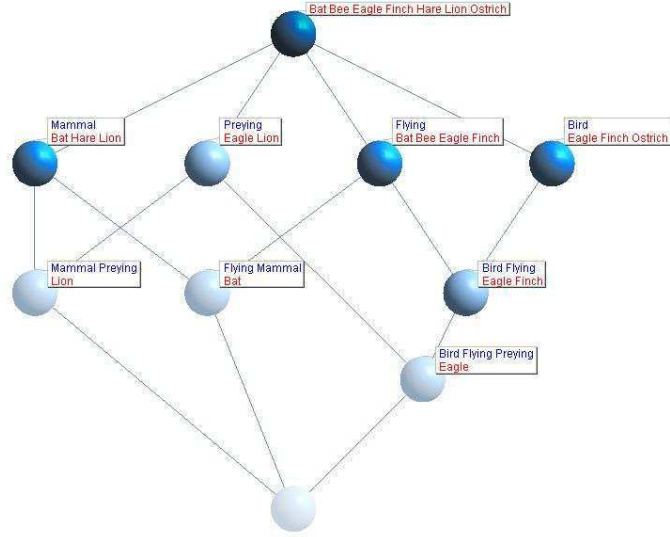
Bat Bee Eagle Finch Hare Lion Ostrich

Mammal
Bat Hare Lion

Preying
Eagle Lion

Flying
Bat Bee Eagle Finch

Bird
Eagle Finch Ostrich

Mammal Preying
Lion

Flying Mammal
Bat

Bird Flying
Eagle Finch

Bird Flying Preying
Eagle